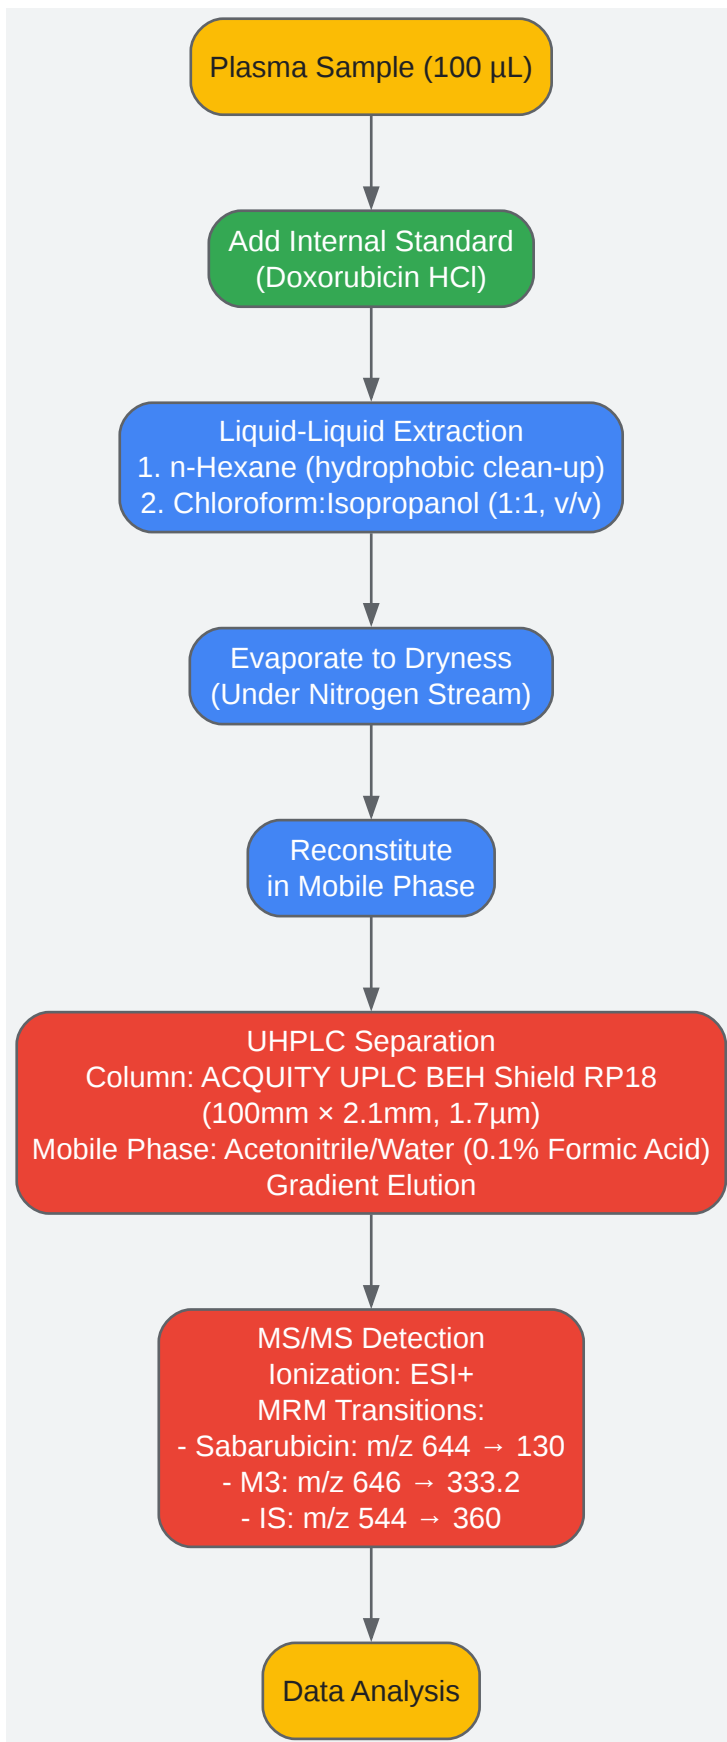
Plasma Sample (100 µL)

Add Internal Standard
(Doxorubicin HCl)

Liquid-Liquid Extraction
1. n-Hexane (hydrophobic clean-up)
2. Chloroform:Isopropanol (1:1, v/v)

Evaporate to Dryness
(Under Nitrogen Stream)

Reconstitute
in Mobile Phase

UHPLC Separation
Column: ACQUITY UPLC BEH Shield RP18
(100mm × 2.1mm, 1.7µm)
Mobile Phase: Acetonitrile/Water (0.1% Formic Acid)
Gradient Elution

MS/MS Detection
Ionization: ESI+
MRM Transitions:
- Sabarubicin: m/z 644 → 130
- M3: m/z 646 → 333.2
- IS: m/z 544 → 360

Data Analysis